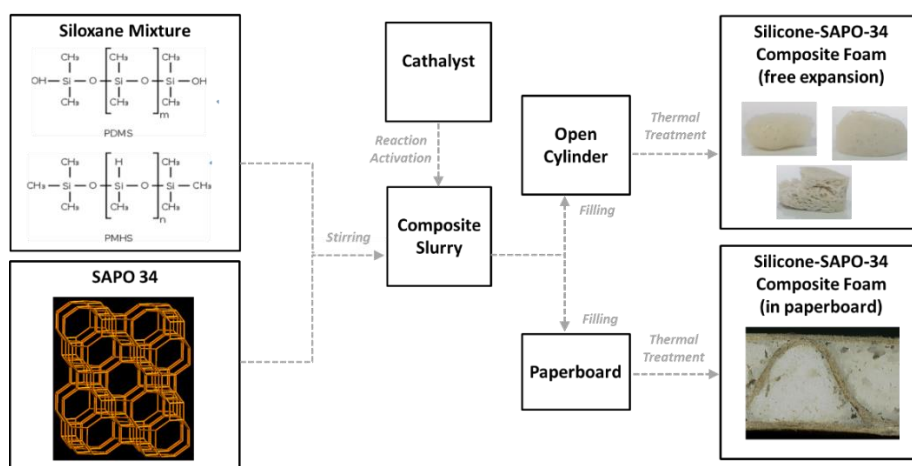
Siloxane Mixture

$OH-\underset{CH_3}{\overset{CH_3}{|}}{Si}-O-\left[\underset{CH_3}{\overset{CH_3}{|}}{Si}-O\right]_m-\underset{CH_3}{\overset{CH_3}{|}}{Si}-OH$

PDMS

$CH_3-\underset{CH_3}{\overset{CH_3}{|}}{Si}-O-\left[\underset{CH_3}{\overset{H}{|}}{Si}-O\right]_n-\underset{CH_3}{\overset{CH_3}{|}}{Si}-CH_3$

PMHS

SAPO 34

Cathalyst

Reaction Activation

Stirring

Composite Slurry

Open Cylinder

Filling

Filling

Paperboard

Thermal Treatment

Thermal Treatment

Silicone-SAPO-34 Composite Foam (free expansion)

Silicone-SAPO-34 Composite Foam (in paperboard)